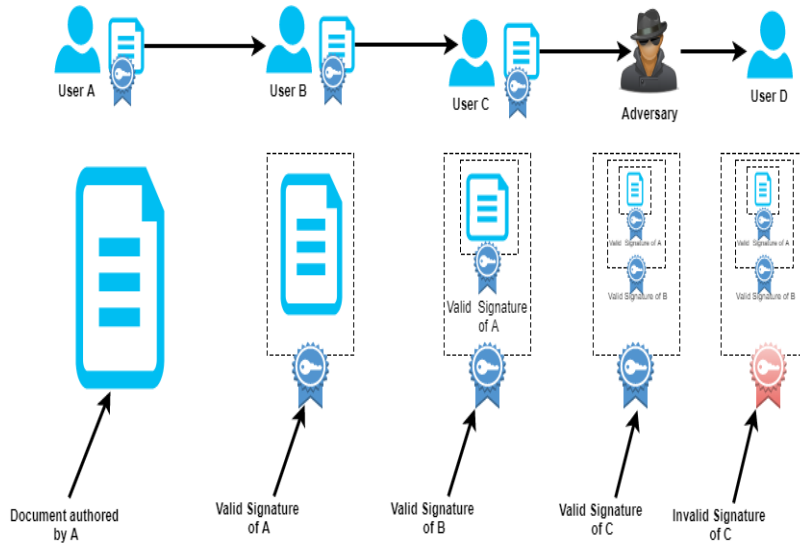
User A

User B

User C

Adversary

User D

Valid Signature of A

Valid Signature of A

Valid Signature of B

Valid Signature of A

Valid Signature of B

Valid Signature of A

Document authored by A

Valid Signature of A

Valid Signature of B

Valid Signature of C

Invalid Signature of C